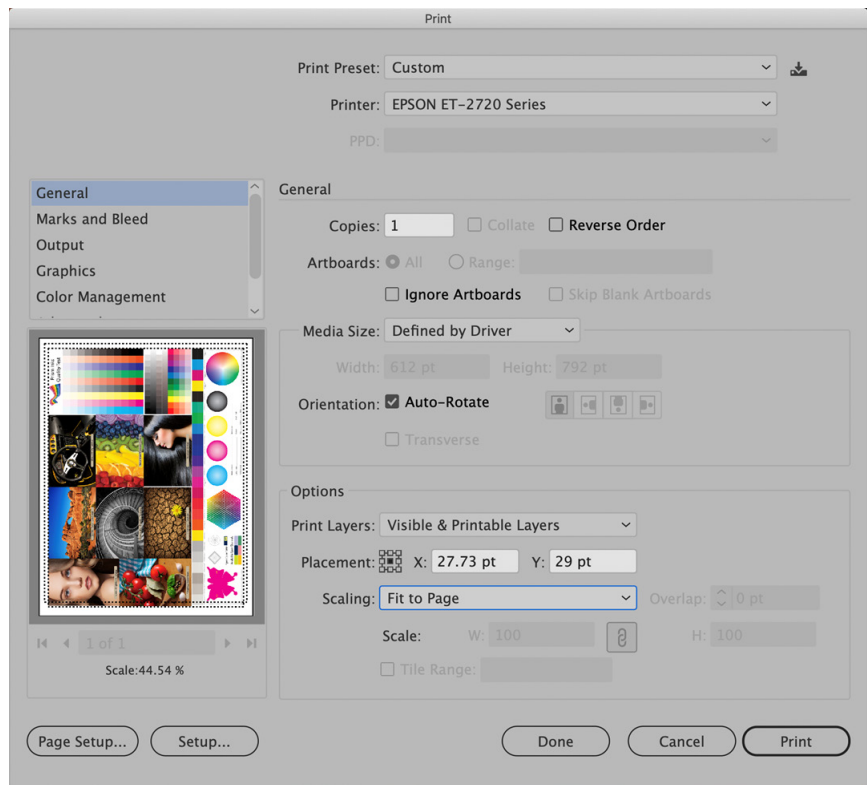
Print

Print Preset: Custom

Printer: EPSON ET-2720 Series

PPD:

General
Marks and Bleed
Output
Graphics
Color Management

General

Copies: 1 Collate Reverse Order

Artboards: All Range:

Ignore Artboards Skip Blank Artboards

Media Size: Defined by Driver

Width: 612 pt Height: 792 pt

Orientation: Auto-Rotate

Transverse

Options

Print Layers: Visible & Printable Layers

Placement: X: 27.73 pt Y: 29 pt

Scaling: Fit to Page Overlap: 0 pt

Scale: W: 100 H: 100

Tile Range:

1 of 1

Scale:44.54 %

Page Setup... Setup... Done Cancel Print